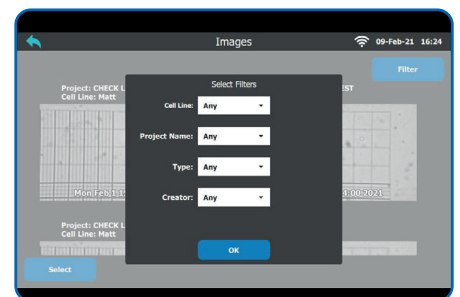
Images

09-Feb-21 16:24

Filter

Project: CHECK L
Cell Line: Matt

EST

Mon Feb 1 1

1:00 2021

Project: CHECK L
Cell Line: Matt

Select

Select Filters

Cell Line: Any

Project Name: Any

Type: Any

Creator: Any

OK